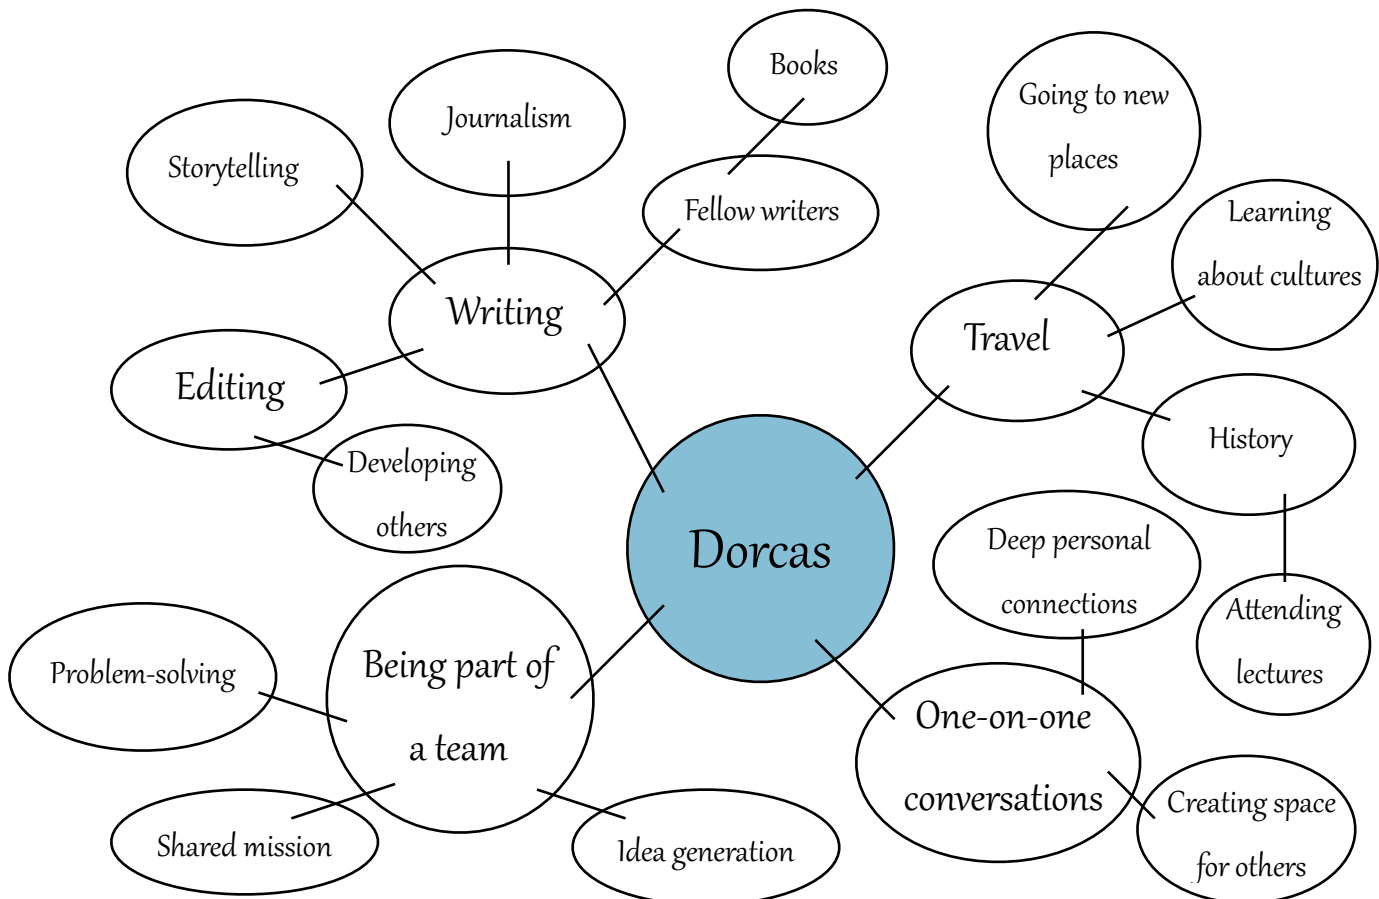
Dorcas

Writing

Storytelling

Journalism

Fellow writers

Books

Editing

Developing others

Travel

Going to new places

Learning about cultures

History

Attending lectures

Being part of a team

Problem-solving

Shared mission

Idea generation

One-on-one conversations

Deep personal connections

Creating space for others